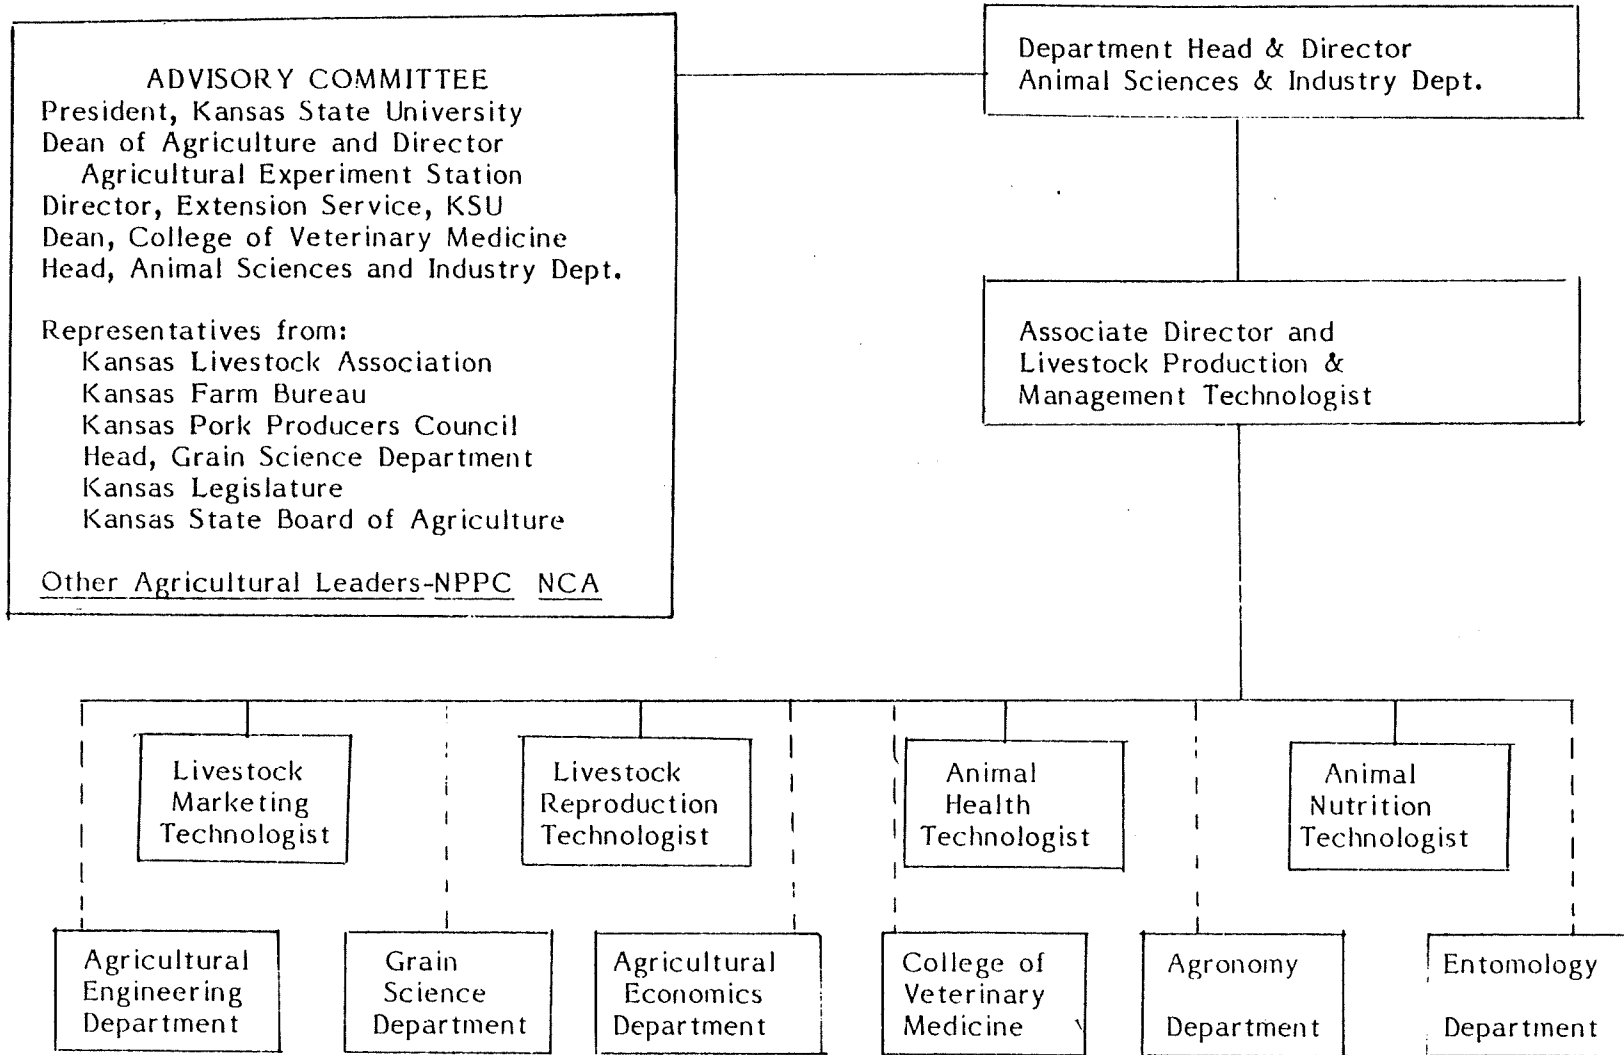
ADVISORY COMMITTEE
President, Kansas State University
Dean of Agriculture and Director
Agricultural Experiment Station
Director, Extension Service, KSU
Dean, College of Veterinary Medicine
Head, Animal Sciences and Industry Dept.

Representatives from:
Kansas Livestock Association
Kansas Farm Bureau
Kansas Pork Producers Council
Head, Grain Science Department
Kansas Legislature
Kansas State Board of Agriculture

Other Agricultural Leaders-NPPC NCA

Department Head & Director
Animal Sciences & Industry Dept.

Associate Director and
Livestock Production &
Management Technologist

Livestock
Marketing
Technologist

Livestock
Reproduction
Technologist

Animal
Health
Technologist

Animal
Nutrition
Technologist

Agricultural
Engineering
Department

Grain
Science
Department

Agricultural
Economics
Department

College of
Veterinary
Medicine

Agronomy
Department

Entomology
Department